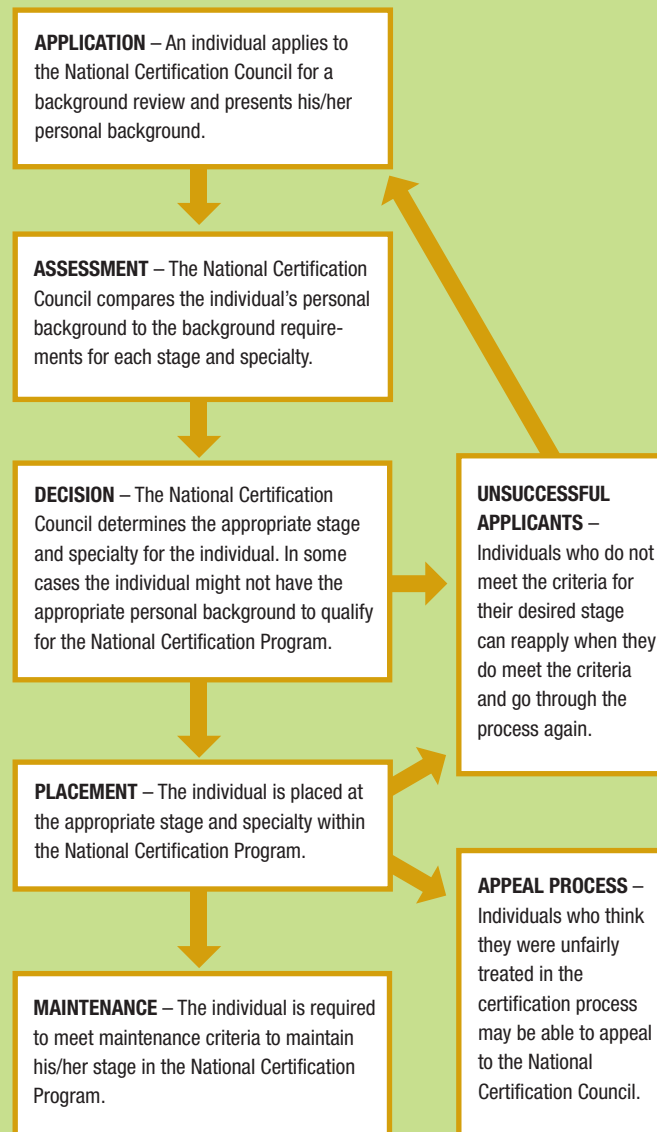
**APPLICATION** – An individual applies to the National Certification Council for a background review and presents his/her personal background.

**ASSESSMENT** – The National Certification Council compares the individual's personal background to the background requirements for each stage and specialty.

**DECISION** – The National Certification Council determines the appropriate stage and specialty for the individual. In some cases the individual might not have the appropriate personal background to qualify for the National Certification Program.

**UNSUCCESSFUL APPLICANTS** – Individuals who do not meet the criteria for their desired stage can reapply when they do meet the criteria and go through the process again.

**PLACEMENT** – The individual is placed at the appropriate stage and specialty within the National Certification Program.

**APPEAL PROCESS** – Individuals who think they were unfairly treated in the certification process may be able to appeal to the National Certification Council.

**MAINTENANCE** – The individual is required to meet maintenance criteria to maintain his/her stage in the National Certification Program.